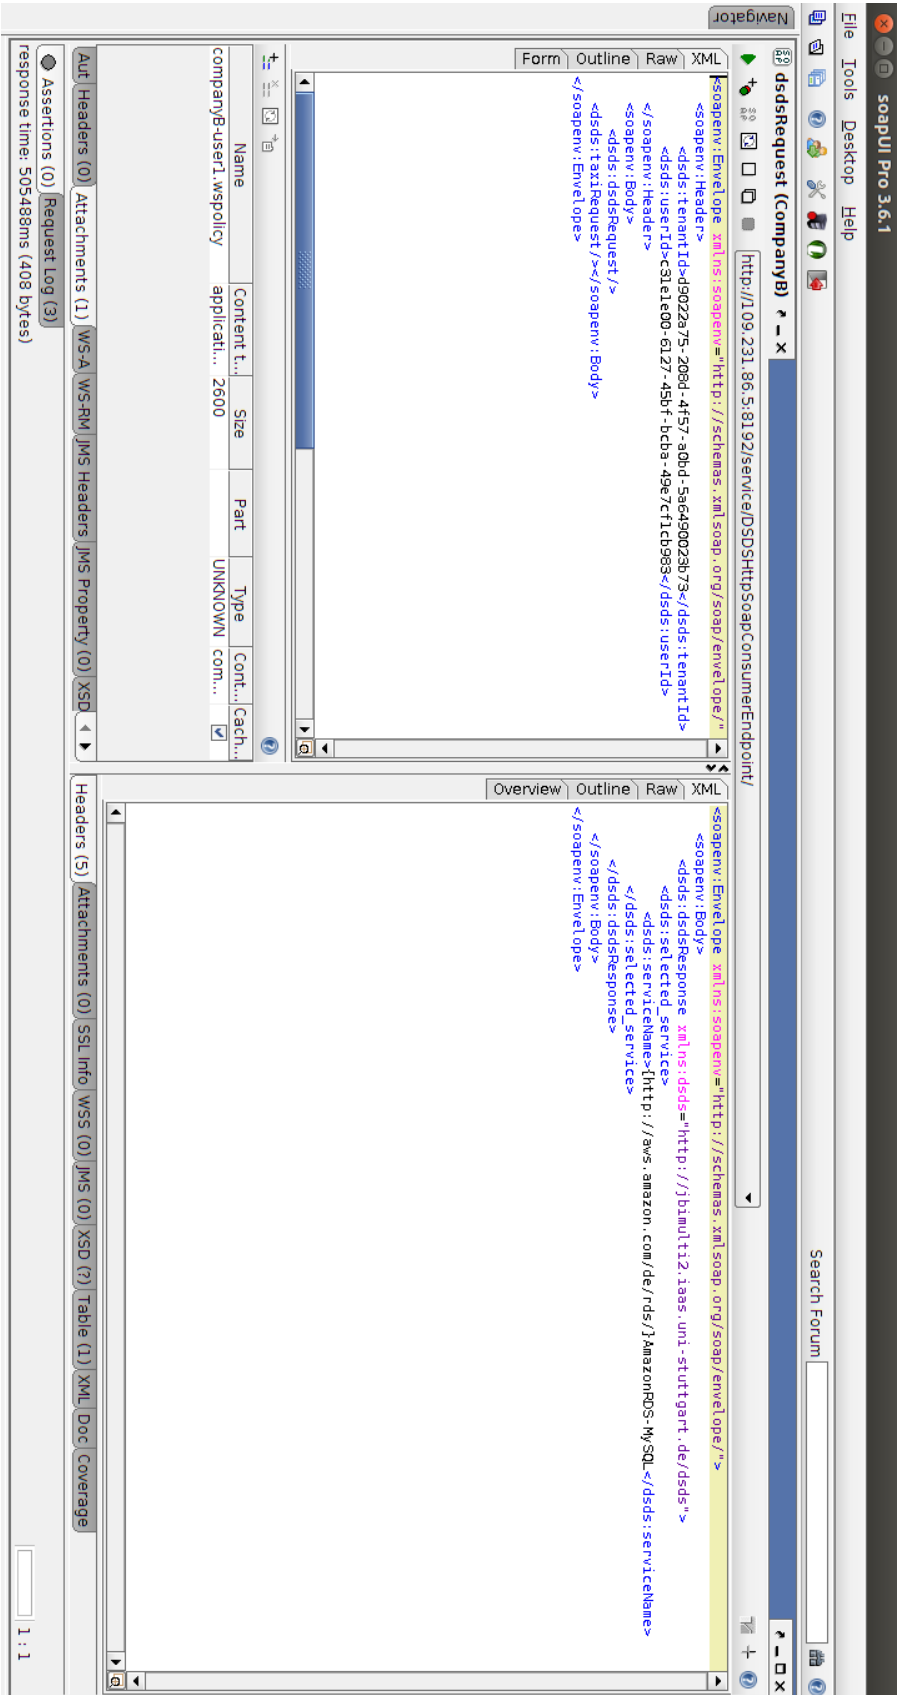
soapUI Pro 3.6.1

File Tools Desktop Help

Navigator

Search Forum

dsdsRequest (CompanyB)

http://109.231.86.5:8192/service/DSDSHttpSoapConsumerEndpoint/

Form Outline Raw XML

<soapenv:Envelope xmlns:soapenv="http://schemas.xmlsoap.org/soap/envelope/"
<soapenv:Header>
<dsds:tenantId>d9022a75-208d-4f57-a0bd-5a6490023b73</dsds:tenantId>
<dsds:userId>c31e1e00-6127-45bf-bcba-49e7cf1cb983</dsds:userId>
</soapenv:Header>
<soapenv:Body>
<dsds:dsdsRequest/>
<dsds:taxiRequest/></soapenv:Body>
</soapenv:Envelope>

| Name | Content t... | Size | Part | Type | Cont... | Cach... |
|---|---|---|---|---|---|---|
| companyB-user1.wspolicy | applicati... | 2600 | | UNKNOWN | com... | |

Aut Headers (0) Attachments (1) WS-A WS-RM JMS Headers JMS Property (0) XSD

Assertions (0) Request Log (3)

response time: 505488ms (408 bytes)

Overview Outline Raw XML

<soapenv:Envelope xmlns:soapenv="http://schemas.xmlsoap.org/soap/envelope/">
<soapenv:Body>
<dsds:dsdsResponse xmlns:dsds="http://jbimulti2.iaas.uni-stuttgart.de/dsds">
<dsds:selected_service>
<dsds:serviceName>{http://aws.amazon.com/de/rds/}AmazonRDS-MySQL</dsds:serviceName>
</dsds:selected_service>
</dsds:dsdsResponse>
</soapenv:Body>
</soapenv:Envelope>

Headers (5) Attachments (0) SSL Info WSS (0) JMS (0) XSD (?) Table (1) XML Doc Coverage

1 : 1